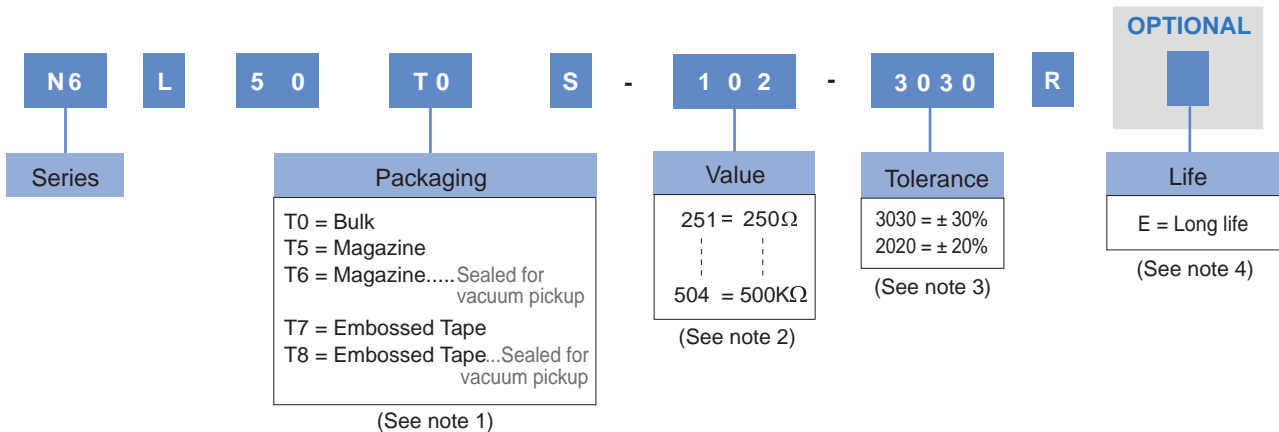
OPTIONAL

N6 L 5 0 T0 S - 1 0 2 - 3 0 3 0 R

Series

Packaging
T0 = Bulk
T5 = Magazine
T6 = Magazine.....Sealed for vacuum pickup
T7 = Embossed Tape
T8 = Embossed Tape...Sealed for vacuum pickup
(See note 1)

Value
251 = 250Ω
504 = 500KΩ
(See note 2)

Tolerance
3030 = ± 30%
2020 = ± 20%
(See note 3)

Life
E = Long life
(See note 4)